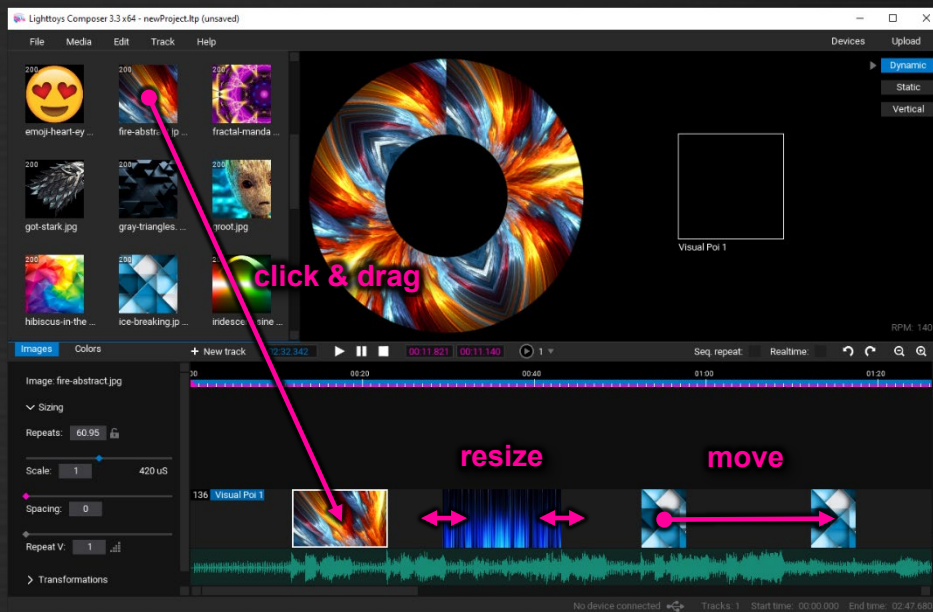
Lighttoys Composer 3.3 x64 - newProject.ltp (unsaved)

File Media Edit Track Help

Devices Upload

200 emoji-heart-ey ...
200 fire-abstract.jp ...
200 fractal-manda ...
200 got-stark.jpg
200 gray-triangles. ...
200 groot.jpg
200 hibiscus-in-the ...
200 ice-breaking.jp ...
200 iridescent-sine ...

Dynamic
Static
Vertical

Visual Poi 1

RPM: 140

click & drag

Images Colors

+ New track 02:32.342 00:11.821 00:11.140 1

Seq. repeat: Realtime:

Image: fire-abstract.jpg

Sizing

Repeats: 60.95

Scale: 1 420 uS

Spacing: 0

Repeat V: 1

Transformations

00 00:20 00:40 01:00 01:20

resize move

136 Visual Poi 1

No device connected Tracks: 1 Start time: 00:00.000 End time: 02:47.680